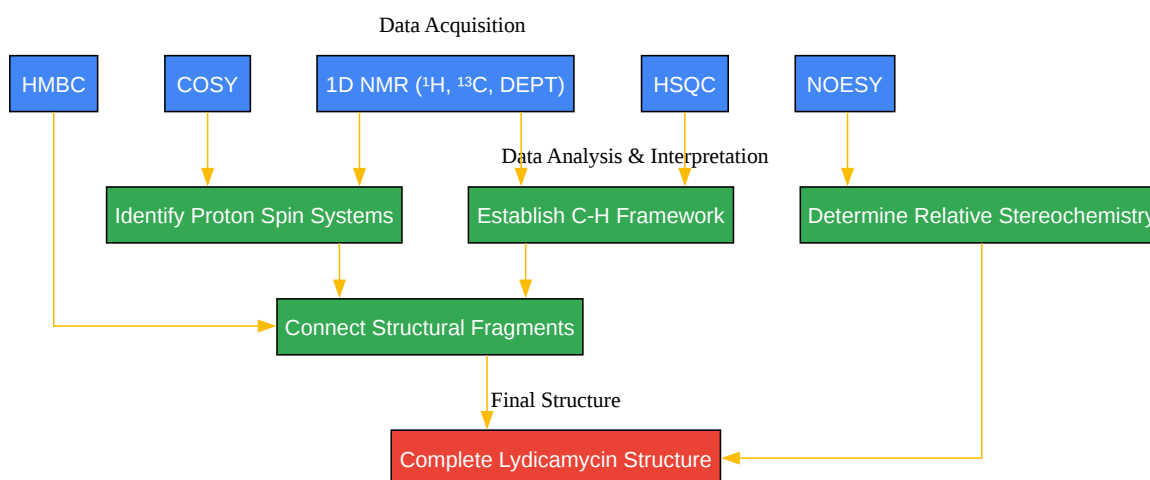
Data Acquisition

HMBC

COSY

1D NMR ($^1$H, $^{13}$C, DEPT)

HSQC

NOESY

Data Analysis & Interpretation

Identify Proton Spin Systems

Establish C-H Framework

Determine Relative Stereochemistry

Connect Structural Fragments

Final Structure

Complete Lydicamycin Structure